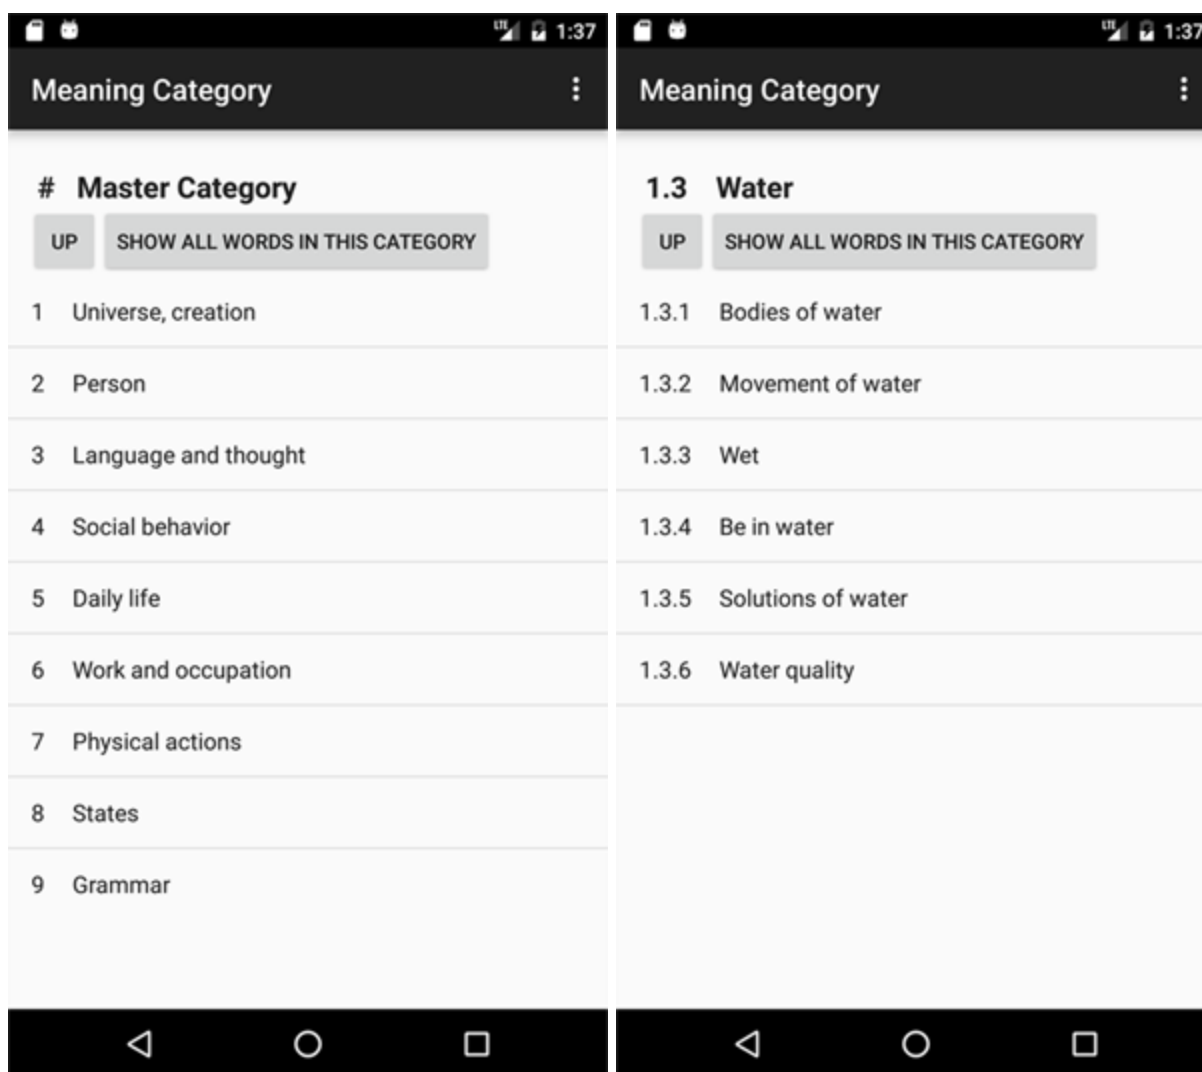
LTE 1:37

Meaning Category

# Master Category

UP

SHOW ALL WORDS IN THIS CATEGORY

1 Universe, creation

2 Person

3 Language and thought

4 Social behavior

5 Daily life

6 Work and occupation

7 Physical actions

8 States

9 Grammar

LTE 1:37

Meaning Category

1.3 Water

UP

SHOW ALL WORDS IN THIS CATEGORY

1.3.1 Bodies of water

1.3.2 Movement of water

1.3.3 Wet

1.3.4 Be in water

1.3.5 Solutions of water

1.3.6 Water quality